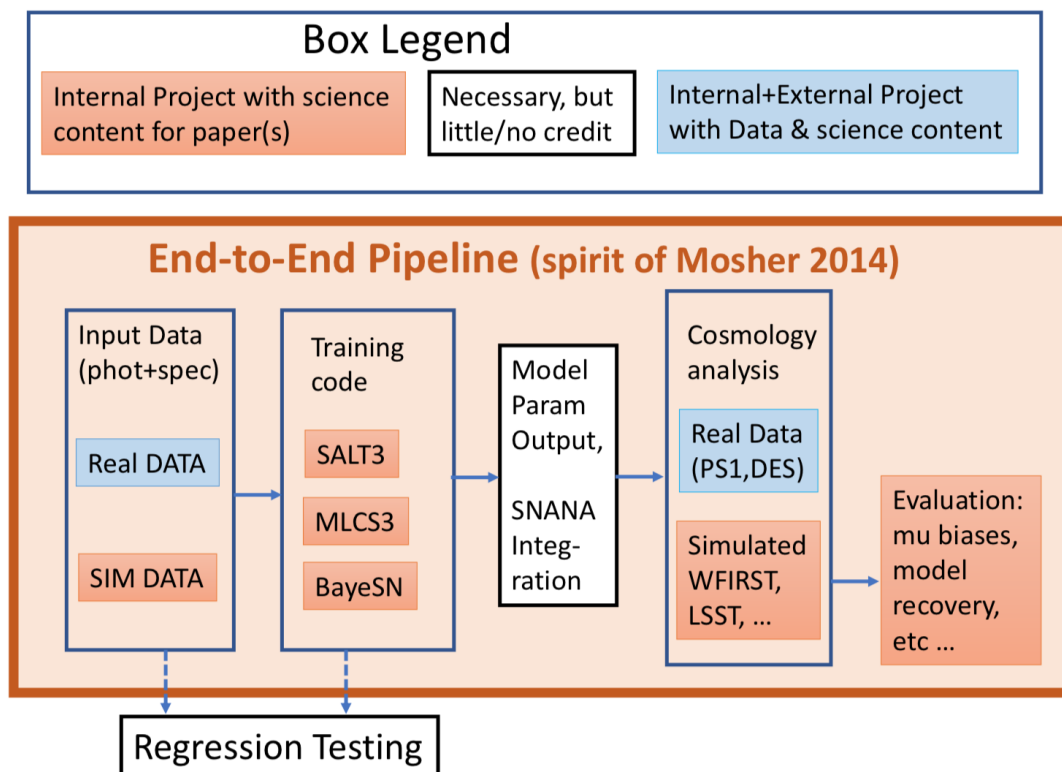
Box Legend

Internal Project with science content for paper(s)

Necessary, but little/no credit

Internal+External Project with Data & science content

End-to-End Pipeline (spirit of Mosher 2014)

Input Data (phot+spec)

Real DATA

SIM DATA

Training code

SALT3

MLCS3

BayeSN

Model Param Output,

SNANA Integ-ration

Cosmology analysis

Real Data (PS1,DES)

Simulated WFIRST, LSST, …

Evaluation: mu biases, model recovery, etc …

Regression Testing